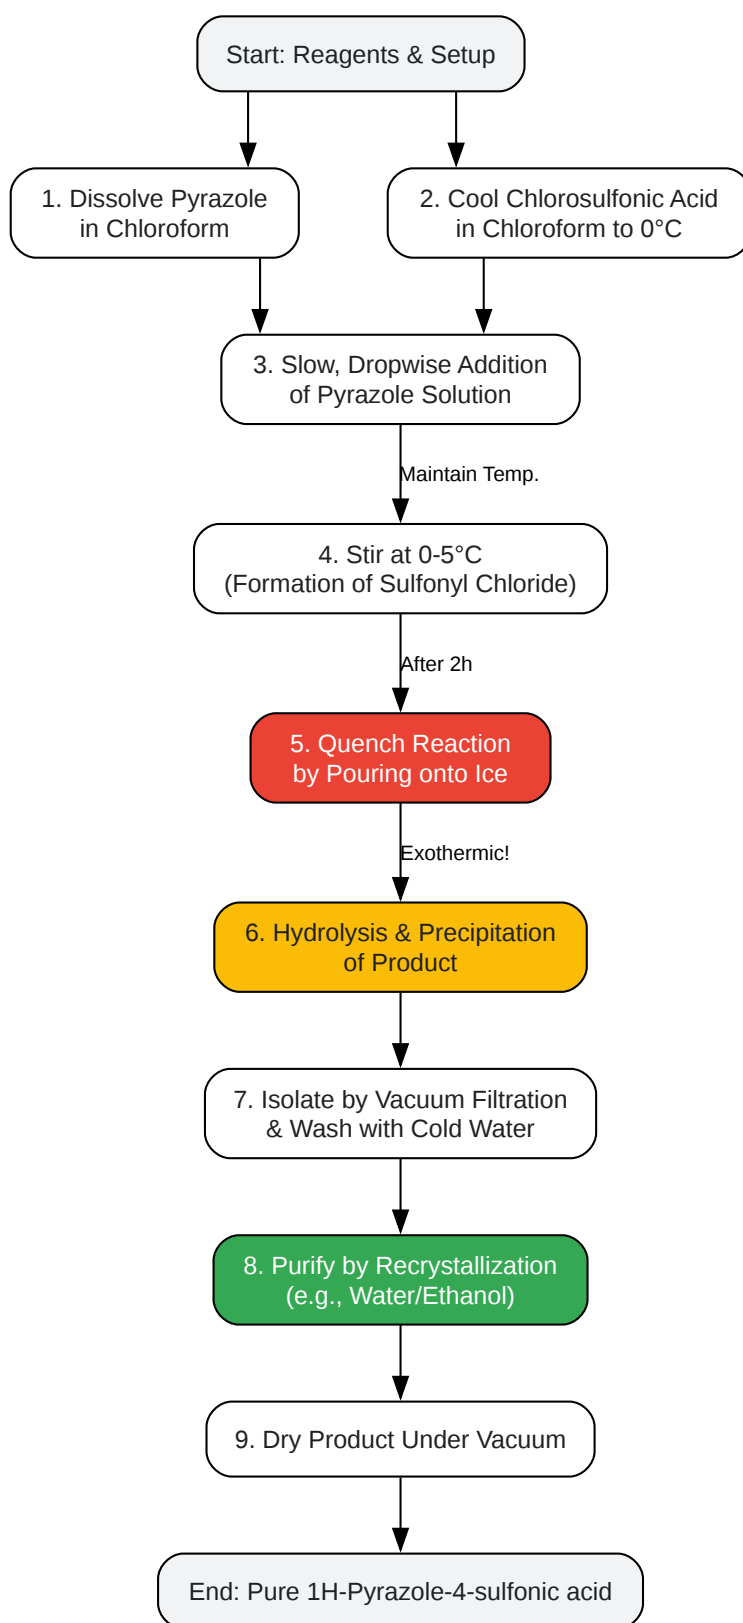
Start: Reagents & Setup

1. Dissolve Pyrazole in Chloroform

2. Cool Chlorosulfonic Acid in Chloroform to 0°C

3. Slow, Dropwise Addition of Pyrazole Solution

Maintain Temp.

4. Stir at 0-5°C (Formation of Sulfonyl Chloride)

After 2h

5. Quench Reaction by Pouring onto Ice

Exothermic!

6. Hydrolysis & Precipitation of Product

7. Isolate by Vacuum Filtration & Wash with Cold Water

8. Purify by Recrystallization (e.g., Water/Ethanol)

9. Dry Product Under Vacuum

End: Pure 1H-Pyrazole-4-sulfonic acid